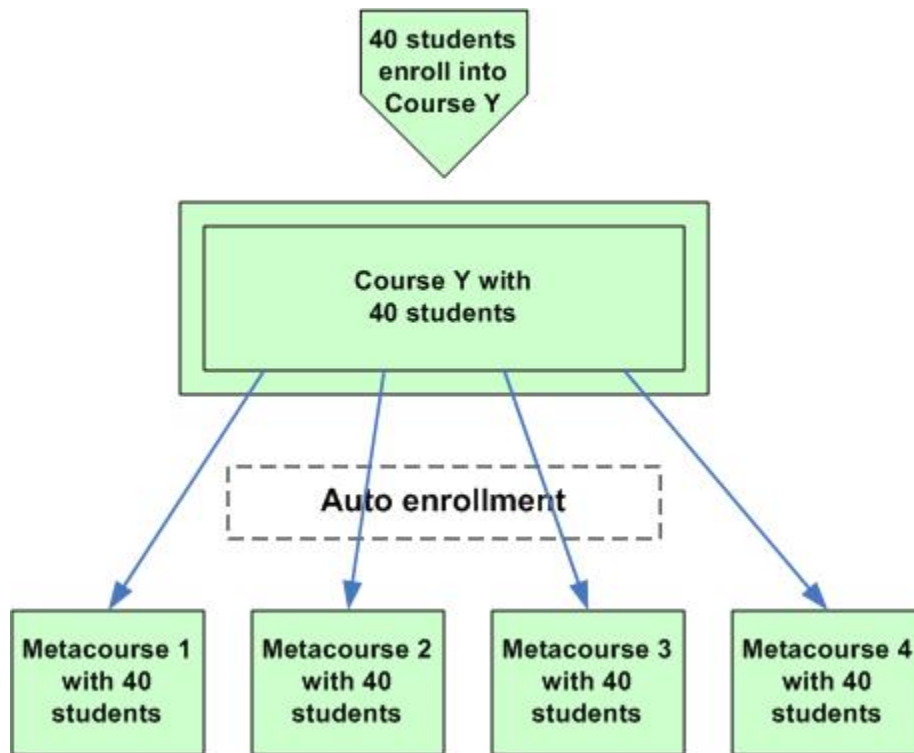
40 students enroll into Course Y

Course Y with 40 students

Auto enrollment

Metacourse 1 with 40 students

Metacourse 2 with 40 students

Metacourse 3 with 40 students

Metacourse 4 with 40 students